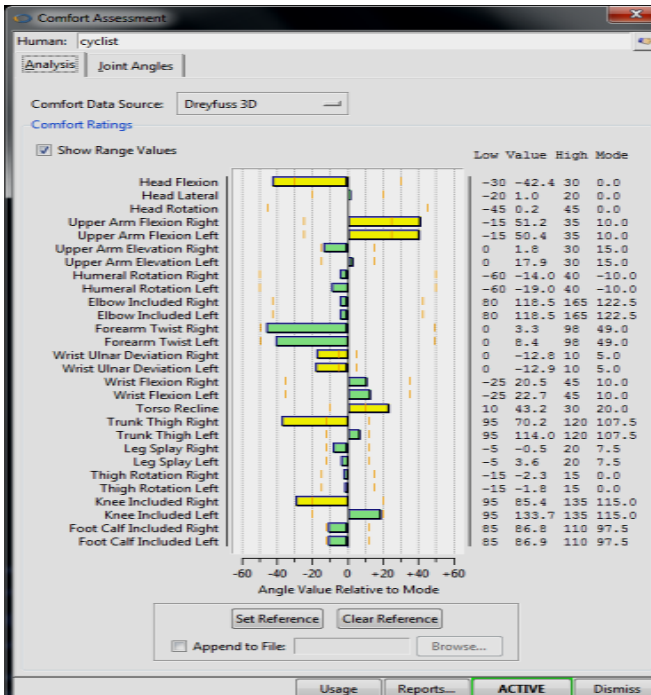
Comfort Assessment

Human: cyclist

Analysis | Joint Angles

Comfort Data Source: Dreyfuss 3D

Comfort Ratings

Show Range Values

| | Low | Value | High | Mode |
|---|---|---|---|---|
| Head Flexion | -30 | -42.4 | 30 | 0.0 |
| Head Lateral | -20 | 1.0 | 20 | 0.0 |
| Head Rotation | -45 | 0.2 | 45 | 0.0 |
| Upper Arm Flexion Right | -15 | 51.2 | 35 | 10.0 |
| Upper Arm Flexion Left | -15 | 50.4 | 35 | 10.0 |
| Upper Arm Elevation Right | 0 | 1.8 | 30 | 15.0 |
| Upper Arm Elevation Left | 0 | 17.9 | 30 | 15.0 |
| Humeral Rotation Right | -60 | -14.0 | 40 | -10.0 |
| Humeral Rotation Left | -60 | -19.0 | 40 | -10.0 |
| Elbow Included Right | 80 | 118.5 | 165 | 122.5 |
| Elbow Included Left | 80 | 118.5 | 165 | 122.5 |
| Forearm Twist Right | 0 | 3.3 | 98 | 49.0 |
| Forearm Twist Left | 0 | 8.4 | 98 | 49.0 |
| Wrist Ulnar Deviation Right | 0 | -12.8 | 10 | 5.0 |
| Wrist Ulnar Deviation Left | 0 | -12.9 | 10 | 5.0 |
| Wrist Flexion Right | -25 | 20.5 | 45 | 10.0 |
| Wrist Flexion Left | -25 | 22.7 | 45 | 10.0 |
| Torso Recline | 10 | 43.2 | 30 | 20.0 |
| Trunk Thigh Right | 95 | 70.2 | 120 | 107.5 |
| Trunk Thigh Left | 95 | 114.0 | 120 | 107.5 |
| Leg Splay Right | -5 | -0.5 | 20 | 7.5 |
| Leg Splay Left | -5 | 3.6 | 20 | 7.5 |
| Thigh Rotation Right | -15 | -2.3 | 15 | 0.0 |
| Thigh Rotation Left | -15 | -1.8 | 15 | 0.0 |
| Knee Included Right | 95 | 85.4 | 135 | 115.0 |
| Knee Included Left | 95 | 133.7 | 135 | 115.0 |
| Foot Calf Included Right | 85 | 86.8 | 110 | 97.5 |
| Foot Calf Included Left | 85 | 86.9 | 110 | 97.5 |

-60 -40 -20 0 +20 +40 +60
Angle Value Relative to Mode

Set Reference | Clear Reference

Append to File: | Browse...

Usage | Reports... | ACTIVE | Dismiss